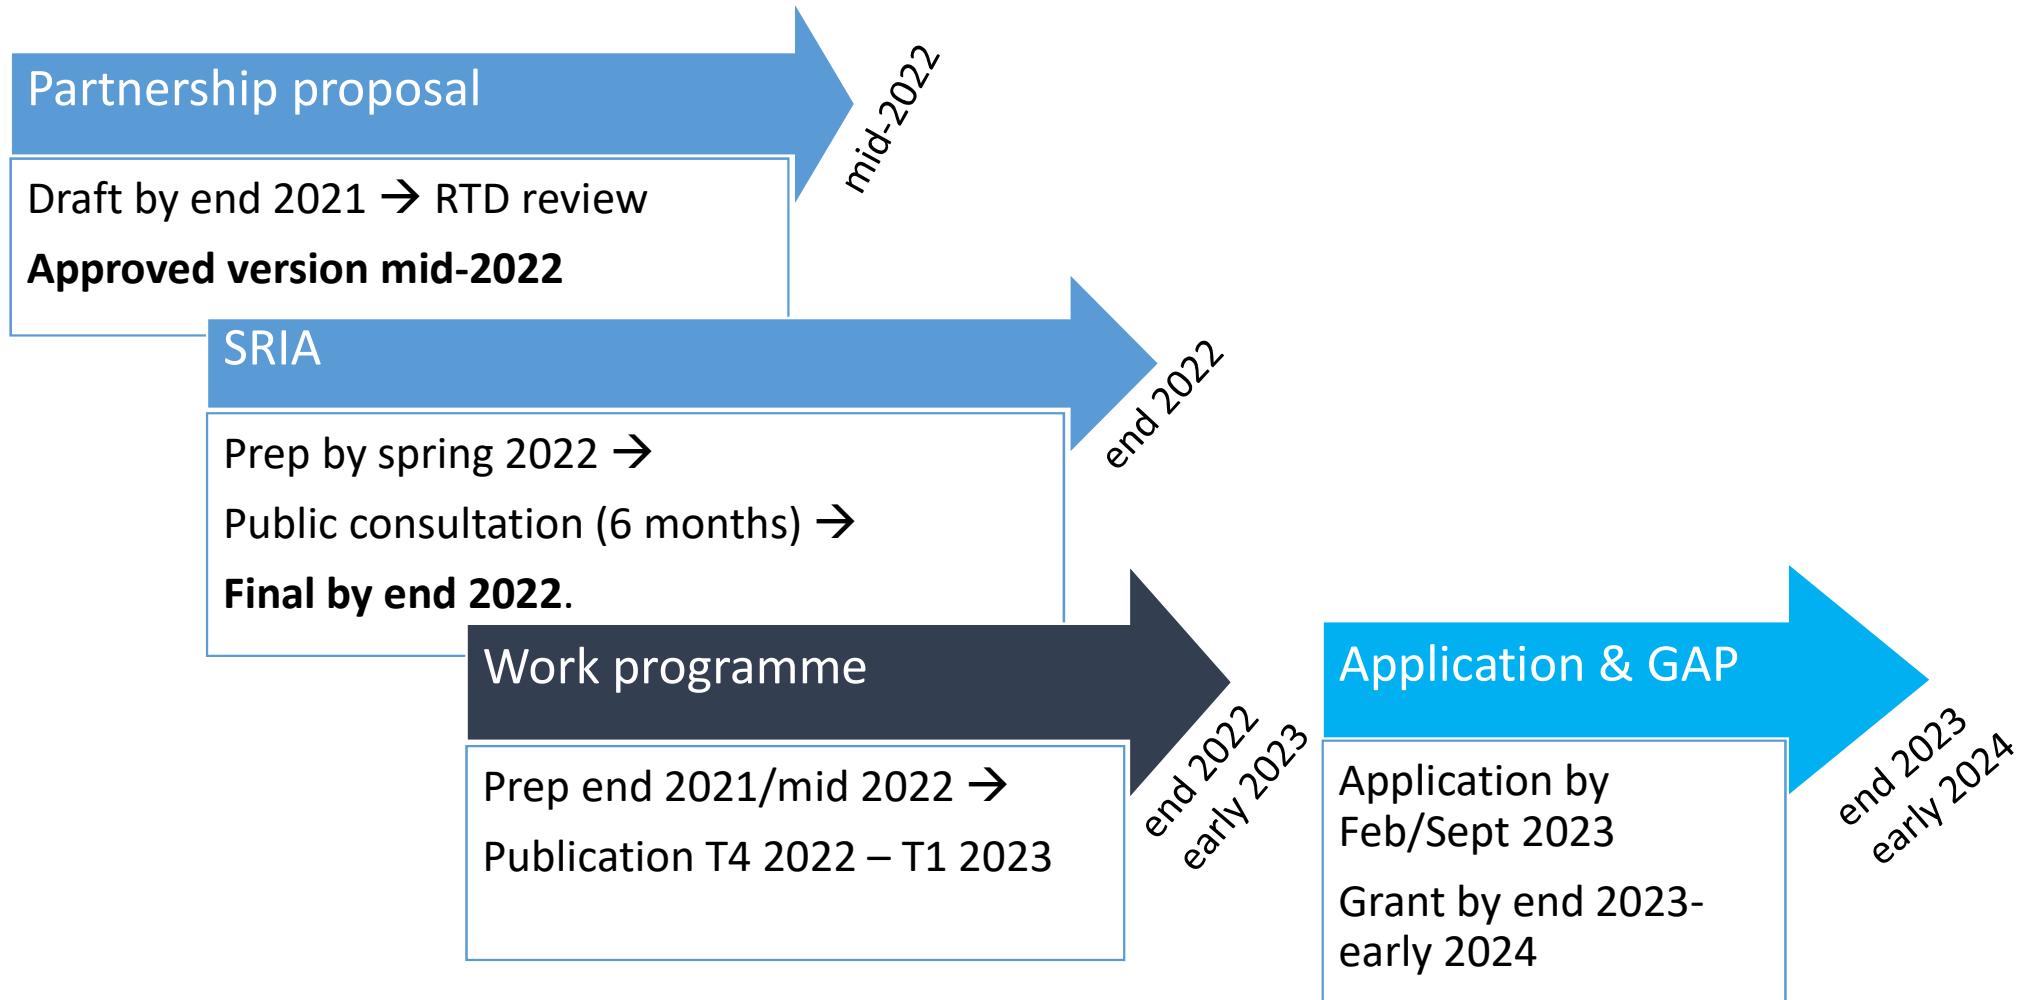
Partnership proposal

mid-2022

Draft by end 2021 → RTD review

**Approved version mid-2022**

SRIA

end 2022

Prep by spring 2022 →

Public consultation (6 months) →

**Final by end 2022**.

Work programme

end 2022
early 2023

Prep end 2021/mid 2022 →

Publication T4 2022 – T1 2023

Application & GAP

end 2023
early 2024

Application by Feb/Sept 2023

Grant by end 2023-early 2024